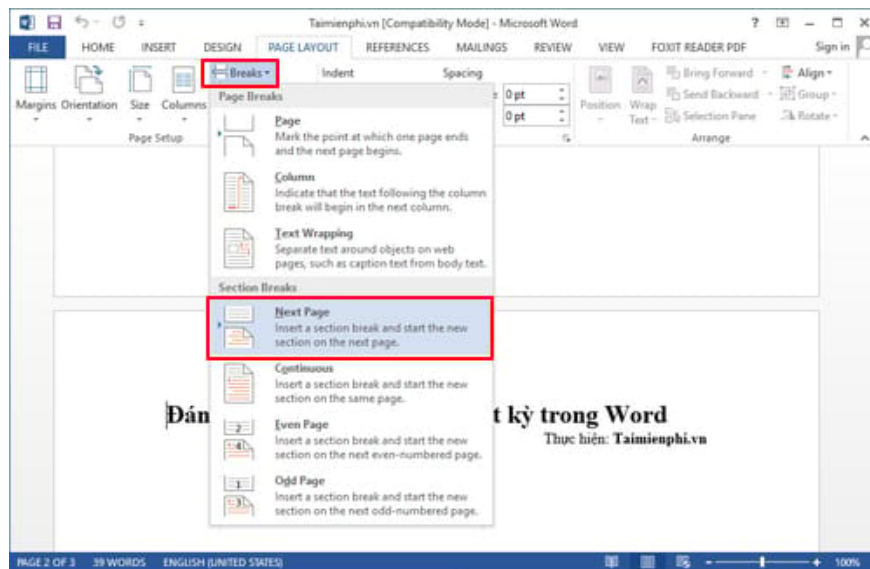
Taimienphi.vn [Compatibility Mode] - Microsoft Word

? – ☐ ×

FILE HOME INSERT DESIGN PAGE LAYOUT REFERENCES MAILINGS REVIEW VIEW FOXIT READER PDF Sign in

Margins Orientation Size Columns

Breaks ▾

Indent

Spacing

0 pt

0 pt

Page Setup

Position Wrap Text

Bring Forward

Send Backward

Selection Pane

Align ▾

Group ▾

Rotate ▾

Arrange

Page Breaks

Page
Mark the point at which one page ends and the next page begins.

Column
Indicate that the text following the column break will begin in the next column.

Text Wrapping
Separate text around objects on web pages, such as caption text from body text.

Section Breaks

Next Page
Insert a section break and start the new section on the next page.

Continuous
Insert a section break and start the new section on the same page.

Even Page
Insert a section break and start the new section on the next even-numbered page.

Odd Page
Insert a section break and start the new section on the next odd-numbered page.

Đán

t kỳ trong Word

Thực hiện: Taimienphi.vn

PAGE 2 OF 3 39 WORDS ENGLISH (UNITED STATES) 100%